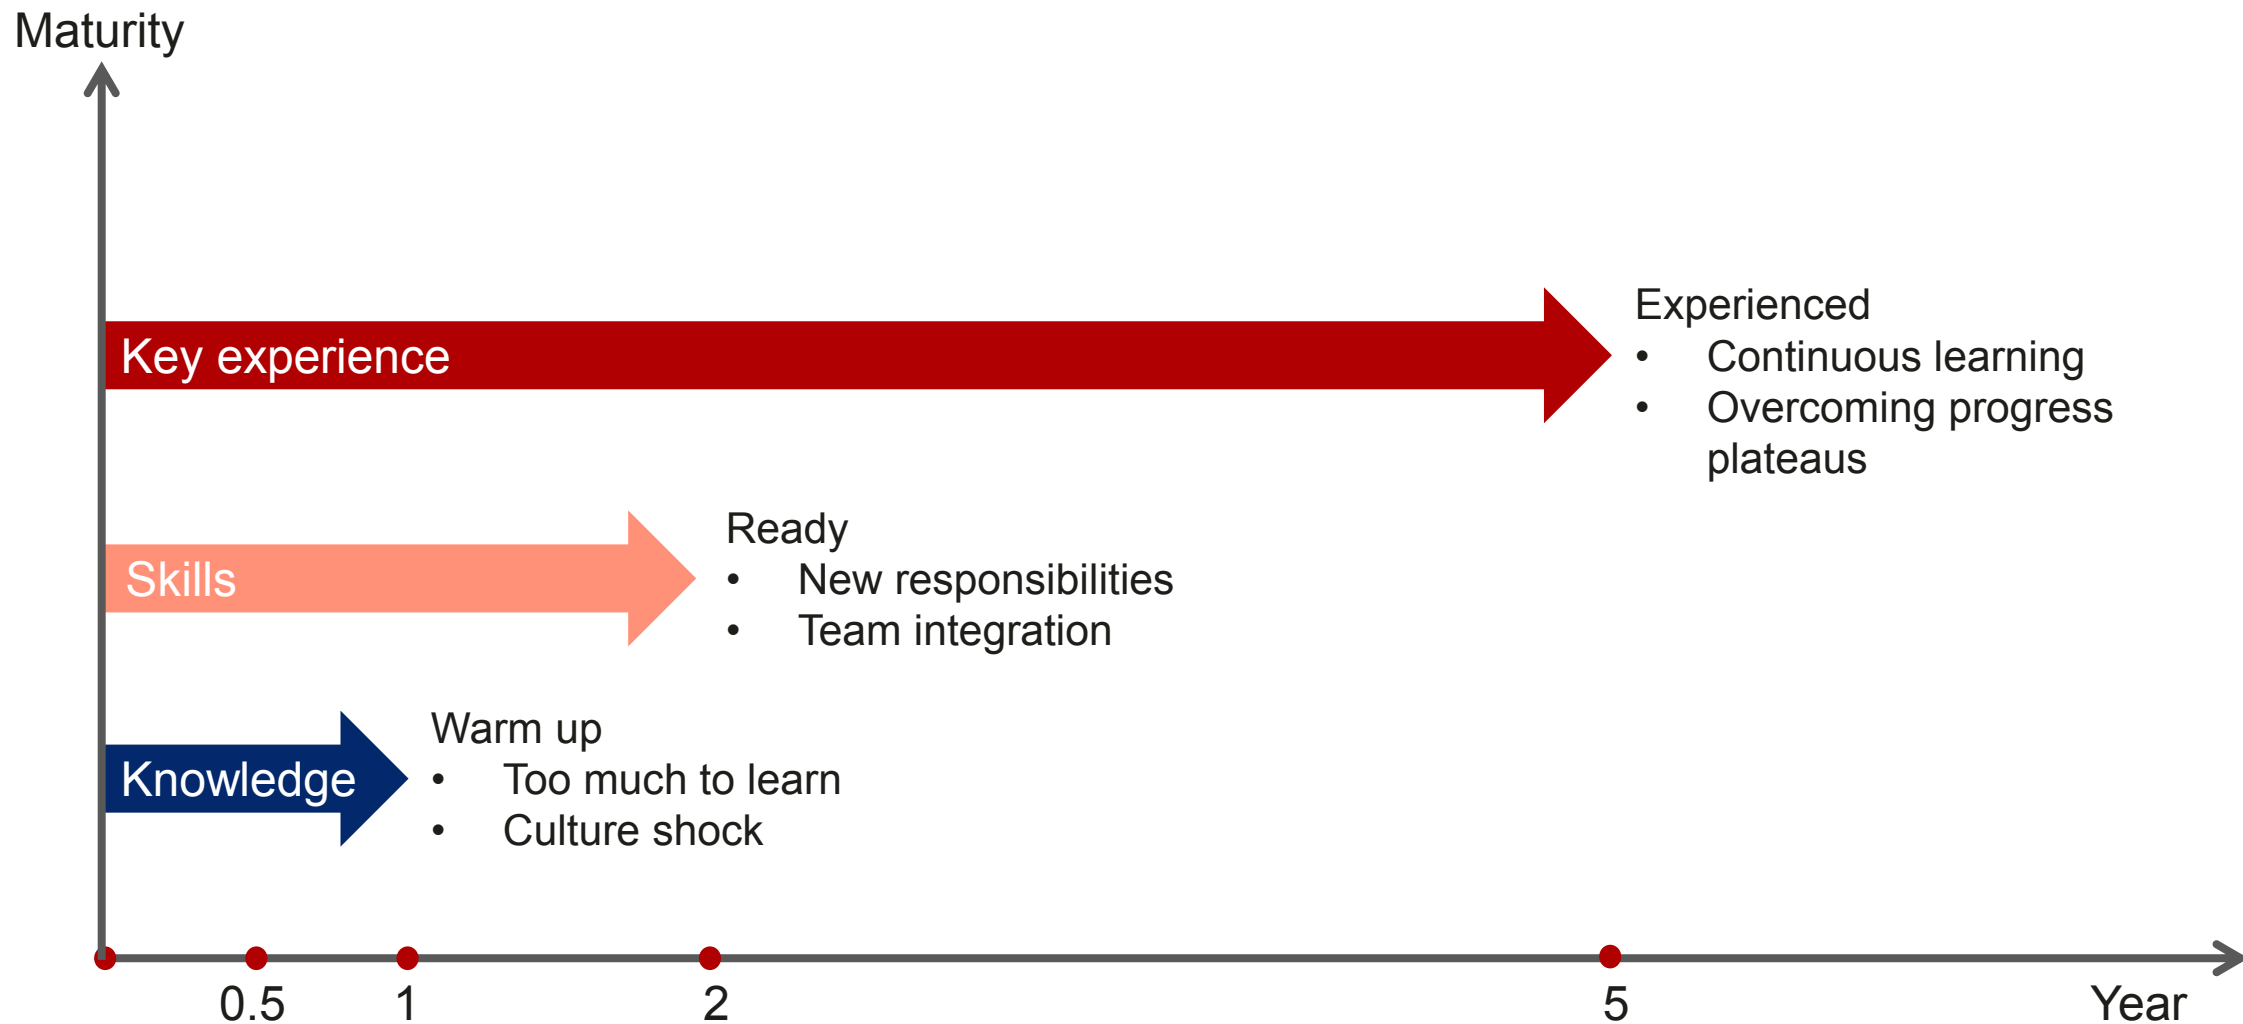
Maturity

Key experience

Experienced
• Continuous learning
• Overcoming progress plateaus

Skills

Ready
• New responsibilities
• Team integration

Knowledge

Warm up
• Too much to learn
• Culture shock

0.5 1 2 5 Year